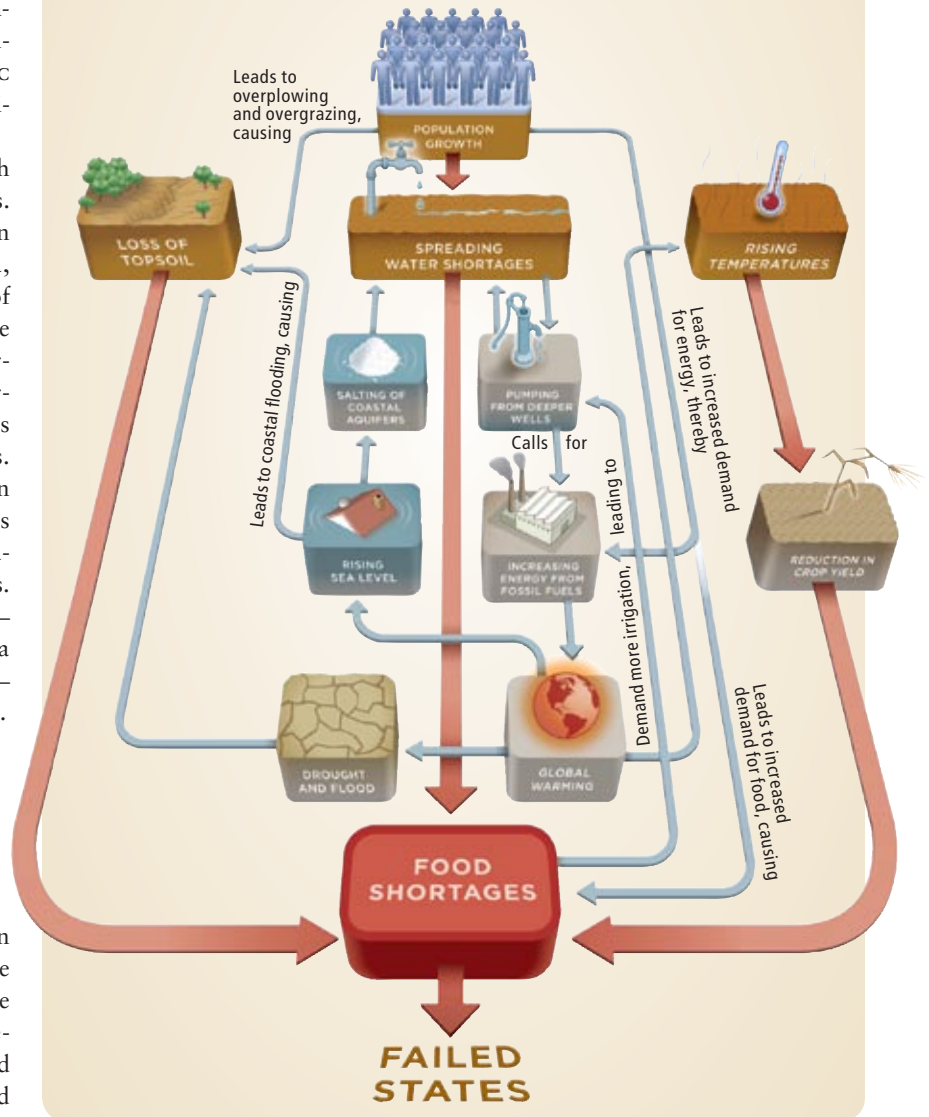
Leads to overplowing and overgrazing, causing

POPULATION GROWTH

LOSS OF TOPSOIL

SPREADING WATER SHORTAGES

RISING TEMPERATURES

Leads to coastal flooding, causing

SALTING OF COASTAL AQUIFERS

PUMPING FROM DEEPER WELLS

Calls for

Leads to increased demand for energy, thereby

RISING SEA LEVEL

INCREASING ENERGY FROM FOSSIL FUELS

Demand more irrigation, leading to

REDUCTION IN CROP YIELD

DROUGHT AND FLOOD

GLOBAL WARMING

Leads to increased demand for food, causing

FOOD SHORTAGES

FAILED STATES